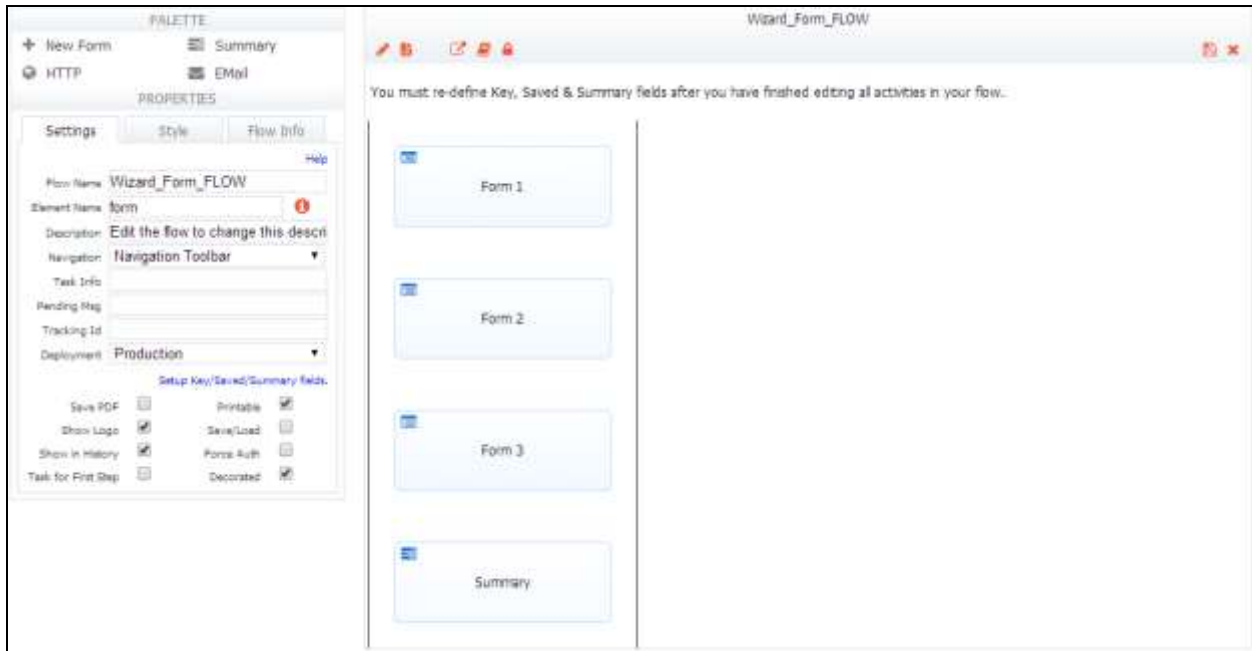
PALETTE

New Form
Summary
HTTP
EMail

PROPERTIES

Settings
Style
Flow Info

Help

Flow Name Wizard_Form_FLOW
Element Name form
Description Edit the flow to change this descri
Navigation Navigation Toolbar
Task Info
Pending Msg
Tracking Id
Deployment Production

Setup Key/Saved/Summary fields.

Save PDF
Printable
Show Logo
Save/Load
Show in History
Force Auth
Task for First Step
Decorated

Wizard_Form_FLOW

You must re-define Key, Saved & Summary fields after you have finished editing all activities in your flow.

Form 1

Form 2

Form 3

Summary